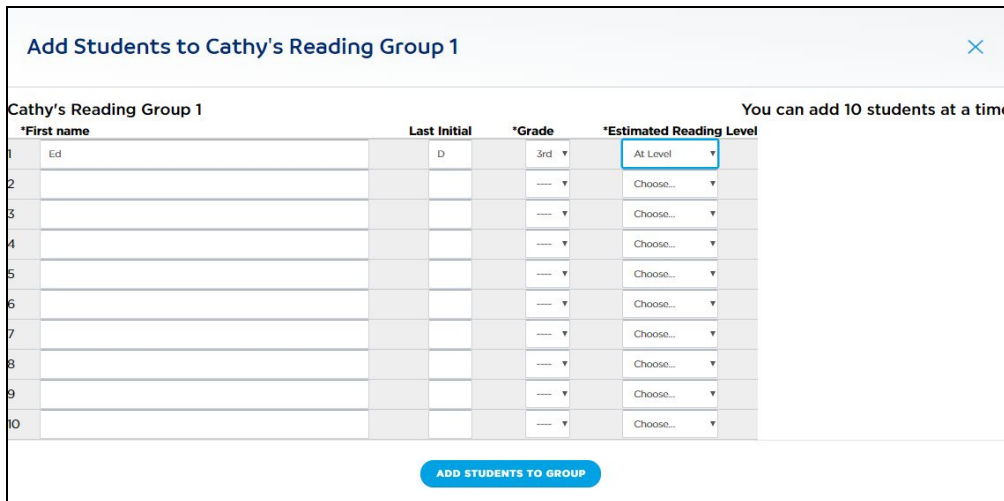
Add Students to Cathy's Reading Group 1

×

Cathy's Reading Group 1

You can add 10 students at a tim

| | *First name | Last Initial | *Grade | *Estimated Reading Level |
|---|---|---|---|---|
| 1 | Ed | D | 3rd ▾ | At Level ▾ |
| 2 | | | ---- ▾ | Choose... ▾ |
| 3 | | | ---- ▾ | Choose... ▾ |
| 4 | | | ---- ▾ | Choose... ▾ |
| 5 | | | ---- ▾ | Choose... ▾ |
| 6 | | | ---- ▾ | Choose... ▾ |
| 7 | | | ---- ▾ | Choose... ▾ |
| 8 | | | ---- ▾ | Choose... ▾ |
| 9 | | | ---- ▾ | Choose... ▾ |
| 10 | | | ---- ▾ | Choose... ▾ |

ADD STUDENTS TO GROUP